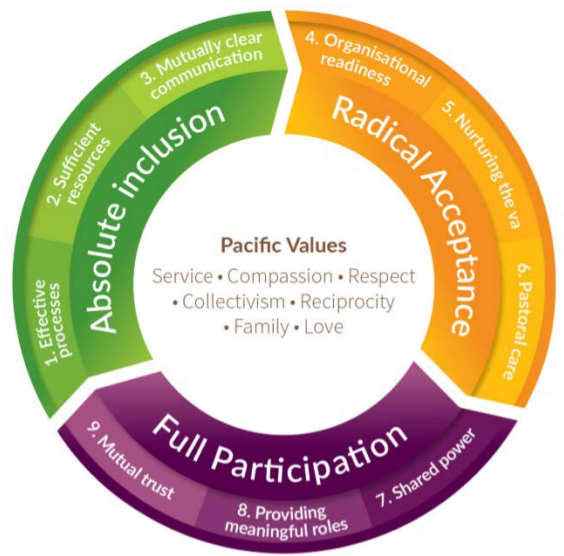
Absolute inclusion

1. Effective processes

2. Sufficient resources

3. Mutually clear communication

Radical Acceptance

4. Organisational readiness

5. Nurturing the va

6. Pastoral care

Full Participation

7. Shared power

8. Providing meaningful roles

9. Mutual trust

Pacific Values

Service • Compassion • Respect • Collectivism • Reciprocity • Family • Love